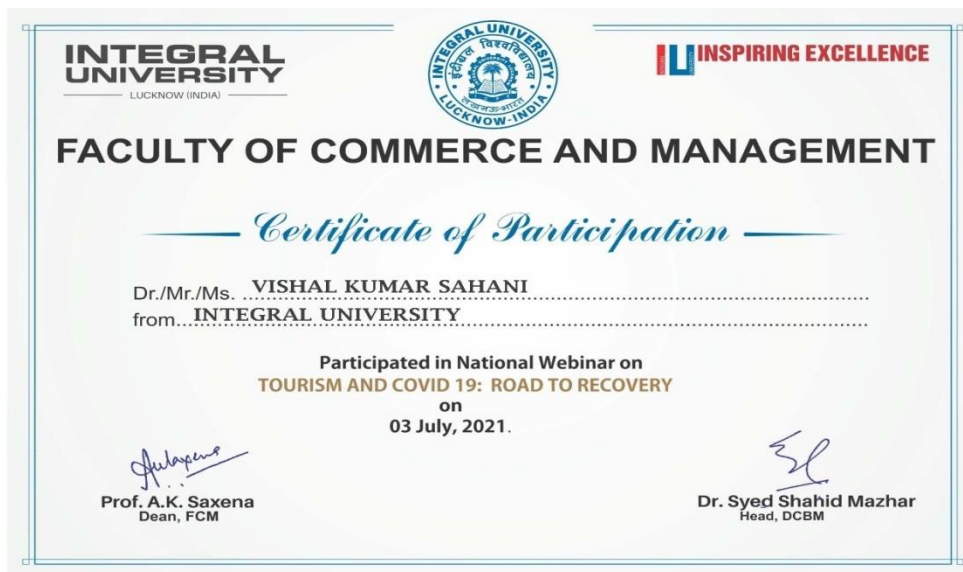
INTEGRAL UNIVERSITY
LUCKNOW (INDIA)

INTEGRAL UNIVERSITY
इंटीग्रल विश्वविद्यालय
लखनऊ-भारत
LUCKNOW-INDIA

IU INSPIRING EXCELLENCE

FACULTY OF COMMERCE AND MANAGEMENT

Certificate of Participation

Dr./Mr./Ms. VISHAL KUMAR SAHANI
from INTEGRAL UNIVERSITY

Participated in National Webinar on
TOURISM AND COVID 19: ROAD TO RECOVERY
on
03 July, 2021.

Prof. A.K. Saxena
Dean, FCM

Dr. Syed Shahid Mazhar
Head, DCBM